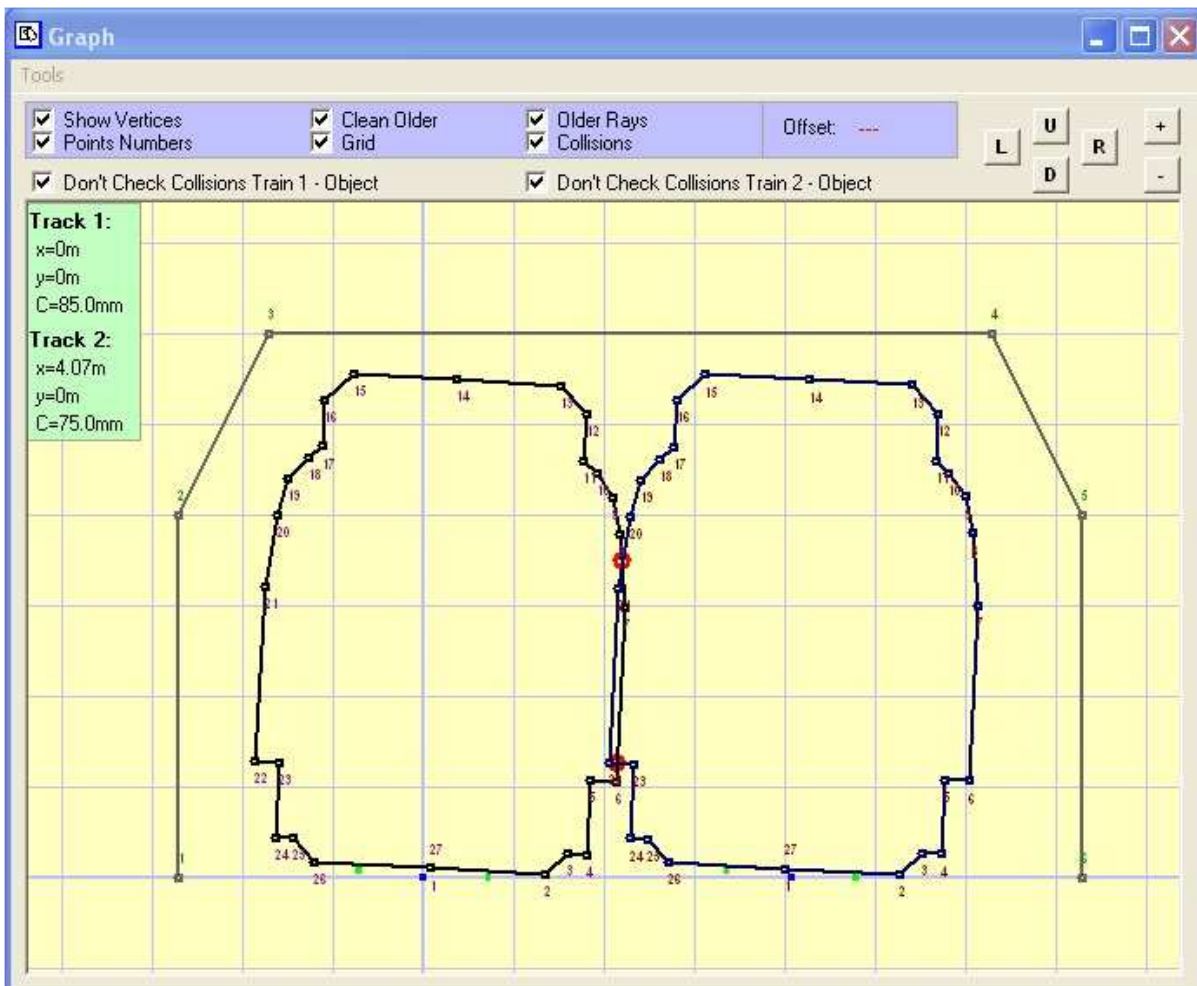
Graph

Tools

Show Vertices
Points Numbers
Clean Older
Grid
Older Rays
Collisions
Offset: ---

L
U
D
R
+
-

Don't Check Collisions Train 1 - Object
Don't Check Collisions Train 2 - Object

Track 1:
x=0m
y=0m
C=85.0mm
Track 2:
x=4.07m
y=0m
C=75.0mm

3
4
2
5
1
6

15
14
13
16
12
17
18
11
10
19
20
21
22
23
24
25
26
27
1
2
3
4
5
6

15
14
13
16
12
17
18
11
10
19
20
23
24
25
26
27
1
2
3
4
5
6
7